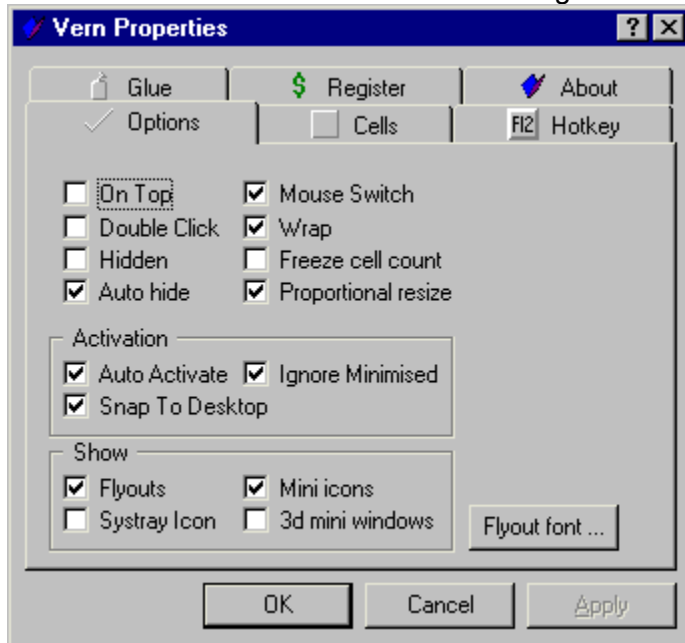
Vern Properties

?

Glue

Register

About

Options

Cells

F12 Hotkey

On Top

Mouse Switch

Double Click

Wrap

Hidden

Freeze cell count

Auto hide

Proportional resize

Activation

Auto Activate

Ignore Minimised

Snap To Desktop

Show

Flyouts

Mini icons

Systray Icon

3d mini windows

Flyout font ...

OK

Cancel

Apply